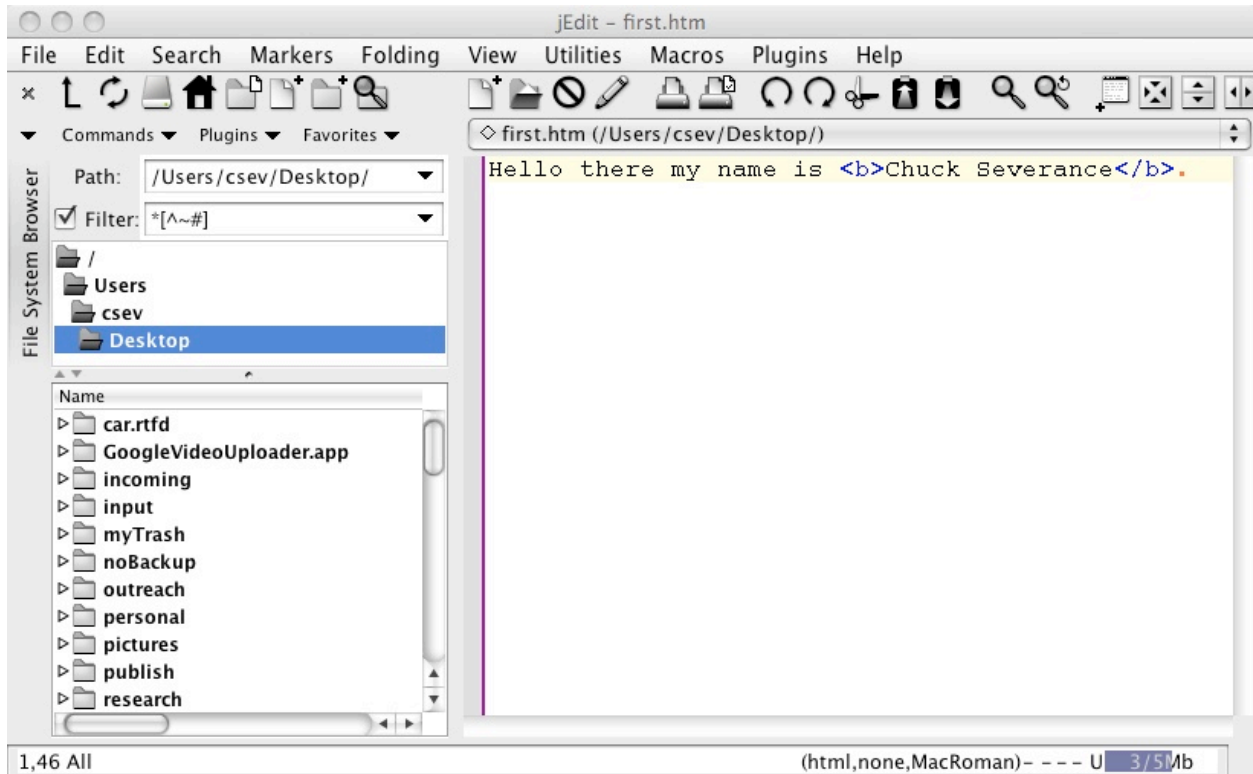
jEdit – first.htm

File Edit Search Markers Folding View Utilities Macros Plugins Help

Commands ▾ Plugins ▾ Favorites ▾

◇ first.htm (/Users/csev/Desktop/)

File System Browser

Path: /Users/csev/Desktop/

Filter: *[^~#]

/
Users
csev
Desktop

Name
car.rtfd
GoogleVideoUploader.app
incoming
input
myTrash
noBackup
outreach
personal
pictures
publish
research

Hello there my name is <b>Chuck Severance</b>.

1,46 All

(html,none,MacRoman)- - - - U 3/5Mb